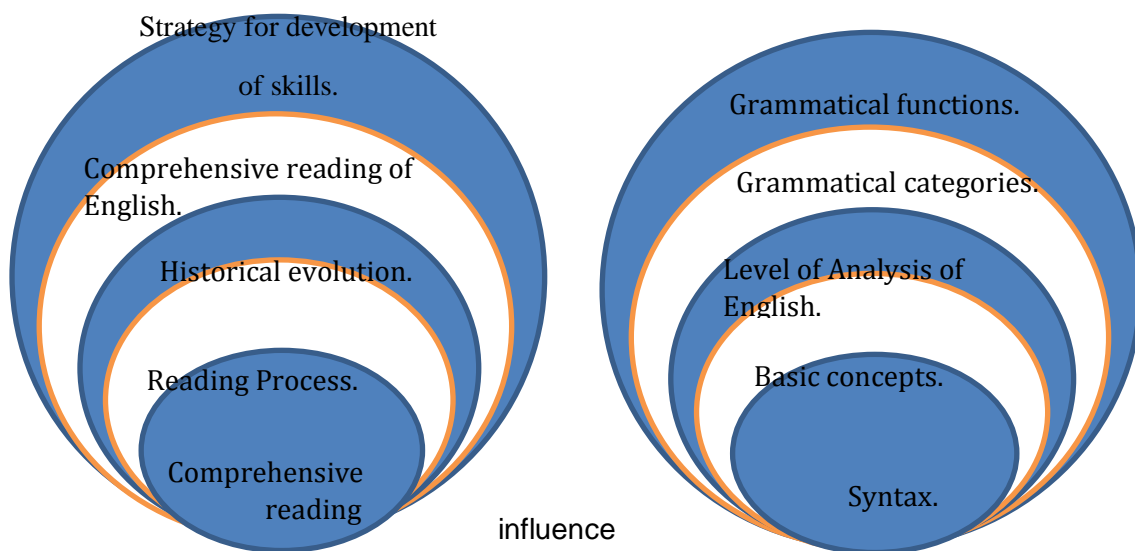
Strategy for development of skills.

Comprehensive reading of English.

Historical evolution.

Reading Process.

Comprehensive reading

influence

Grammatical functions.

Grammatical categories.

Level of Analysis of English.

Basic concepts.

Syntax.